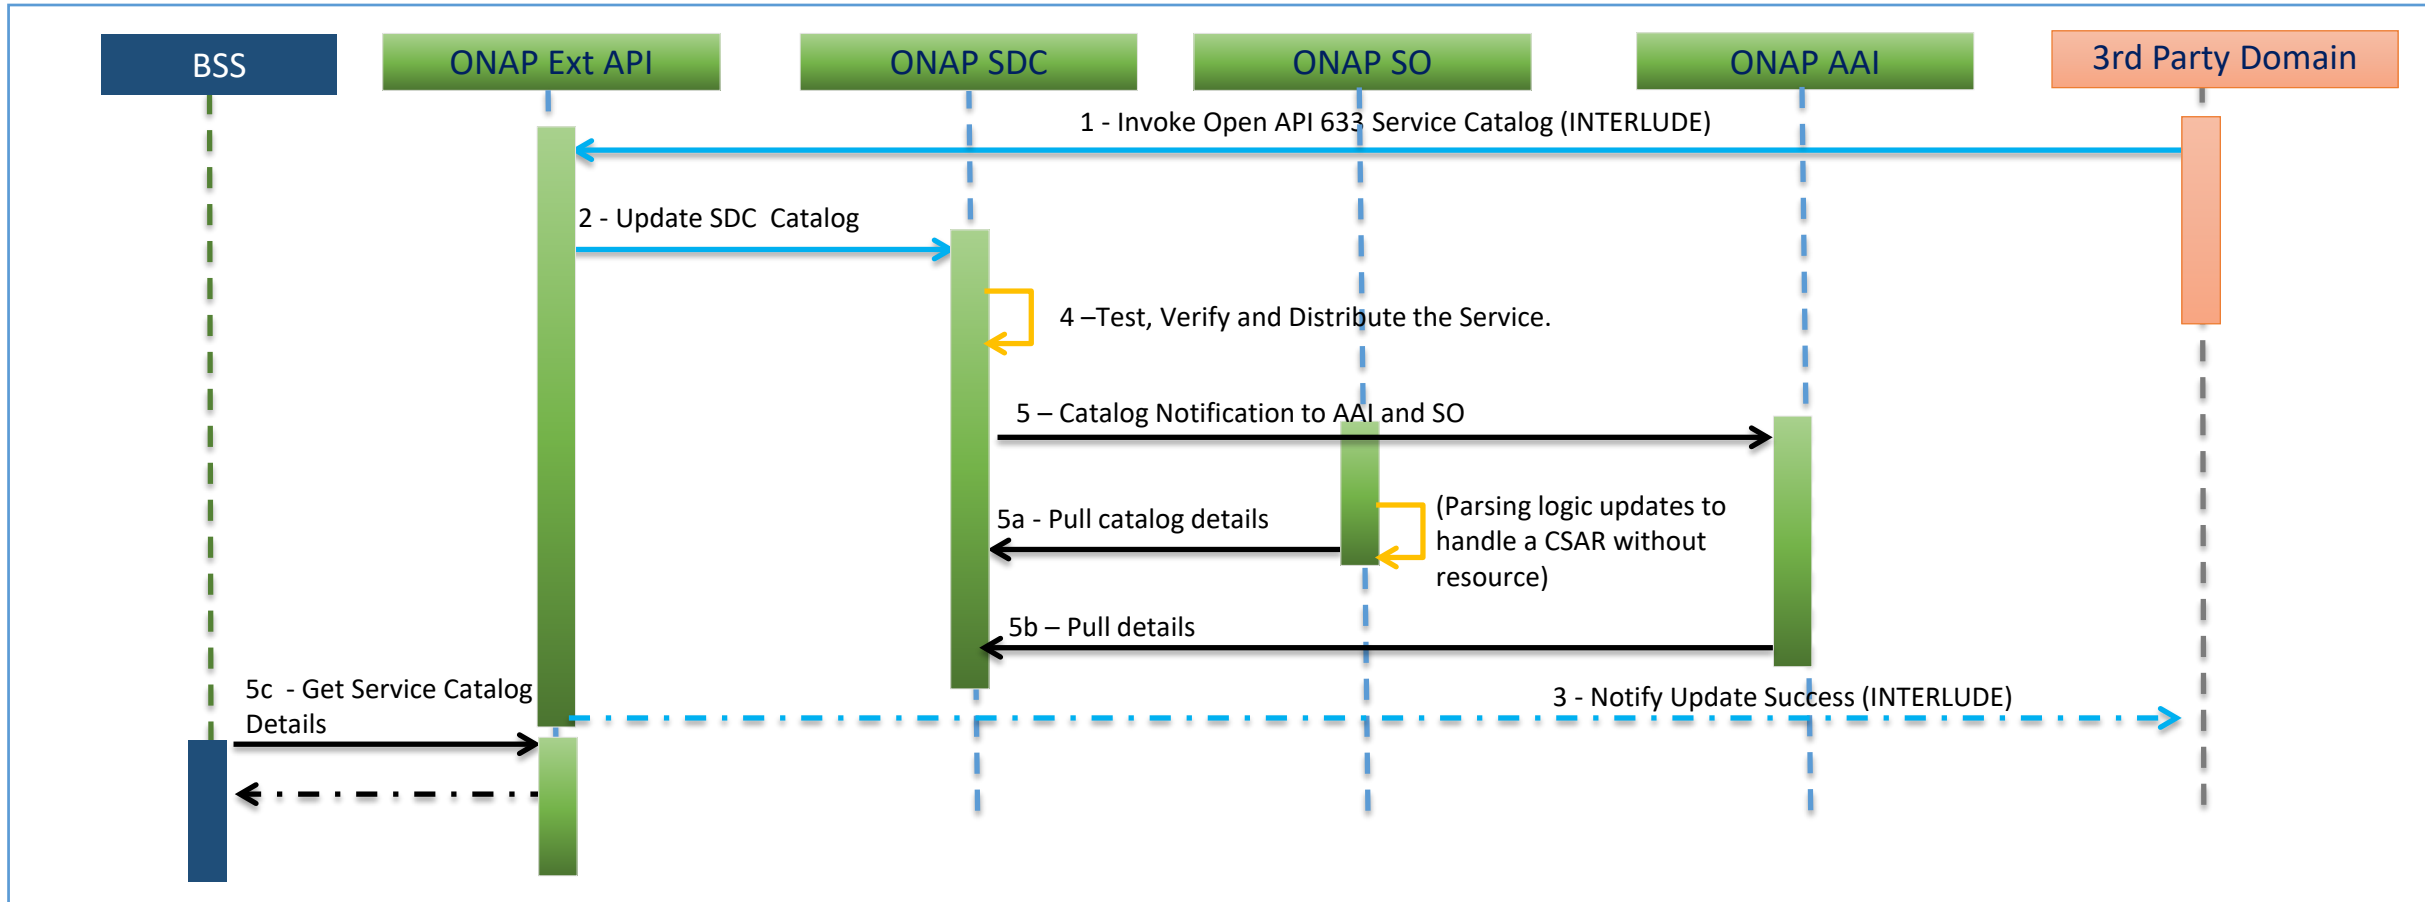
BSS

ONAP Ext API

ONAP SDC

ONAP SO

ONAP AAI

3rd Party Domain

1 - Invoke Open API 633 Service Catalog (INTERLUDE)

2 - Update SDC Catalog

4 –Test, Verify and Distribute the Service.

5 – Catalog Notification to AAI and SO

5a - Pull catalog details

(Parsing logic updates to handle a CSAR without resource)

5b – Pull details

5c - Get Service Catalog Details

3 - Notify Update Success (INTERLUDE)